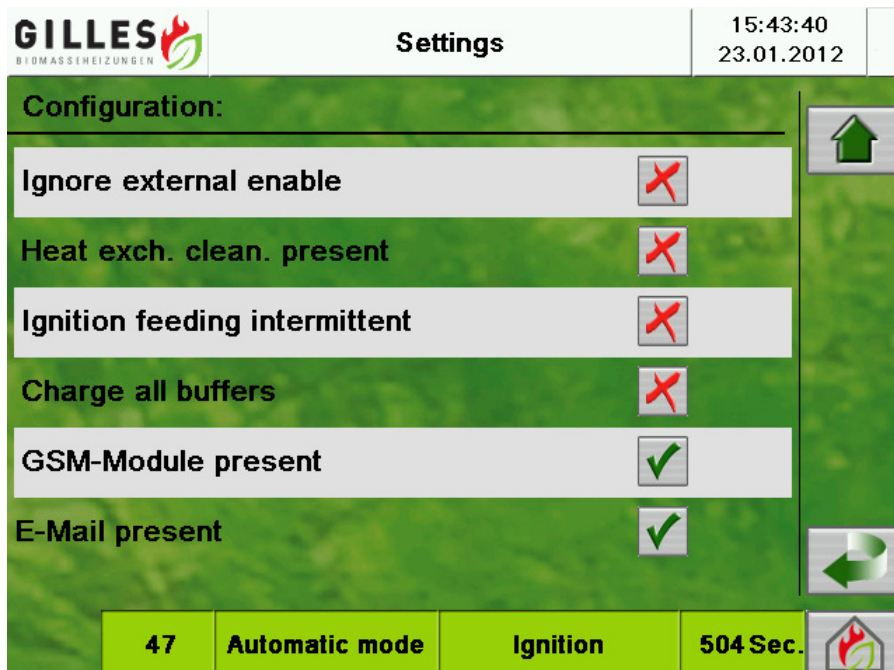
GILLES
BIOMASSEHEIZUNGEN

Settings

15:43:40
23.01.2012

Configuration:

Ignore external enable

Heat exch. clean. present

Ignition feeding intermittent

Charge all buffers

GSM-Module present

E-Mail present

47 | Automatic mode | Ignition | 504 Sec.